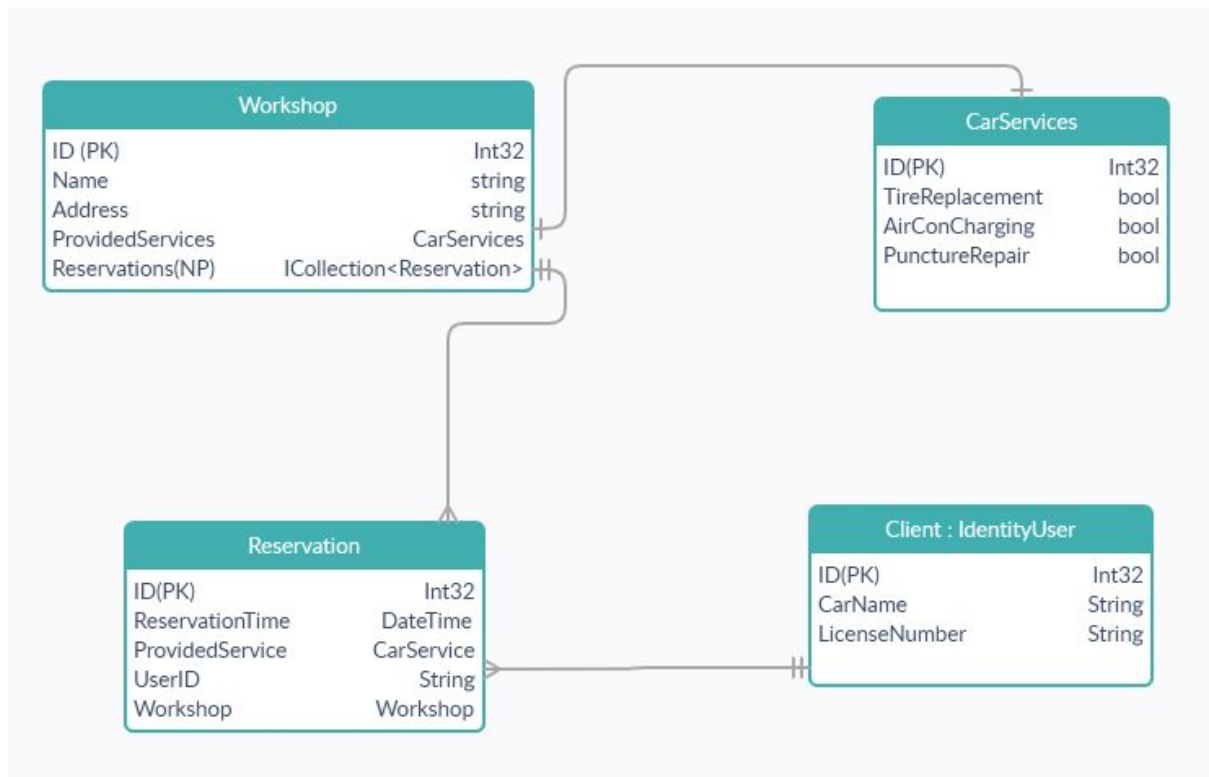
Workshop

| | |
|---|---|
| ID (PK) | Int32 |
| Name | string |
| Address | string |
| ProvidedServices | CarServices |
| Reservations(NP) | ICollection<Reservation> |

CarServices

| | |
|---|---|
| ID(PK) | Int32 |
| TireReplacement | bool |
| AirConCharging | bool |
| PunctureRepair | bool |

Reservation

| | |
|---|---|
| ID(PK) | Int32 |
| ReservationTime | DateTime |
| ProvidedService | CarService |
| UserID | String |
| Workshop | Workshop |

Client : IdentityUser

| | |
|---|---|
| ID(PK) | Int32 |
| CarName | String |
| LicenseNumber | String |